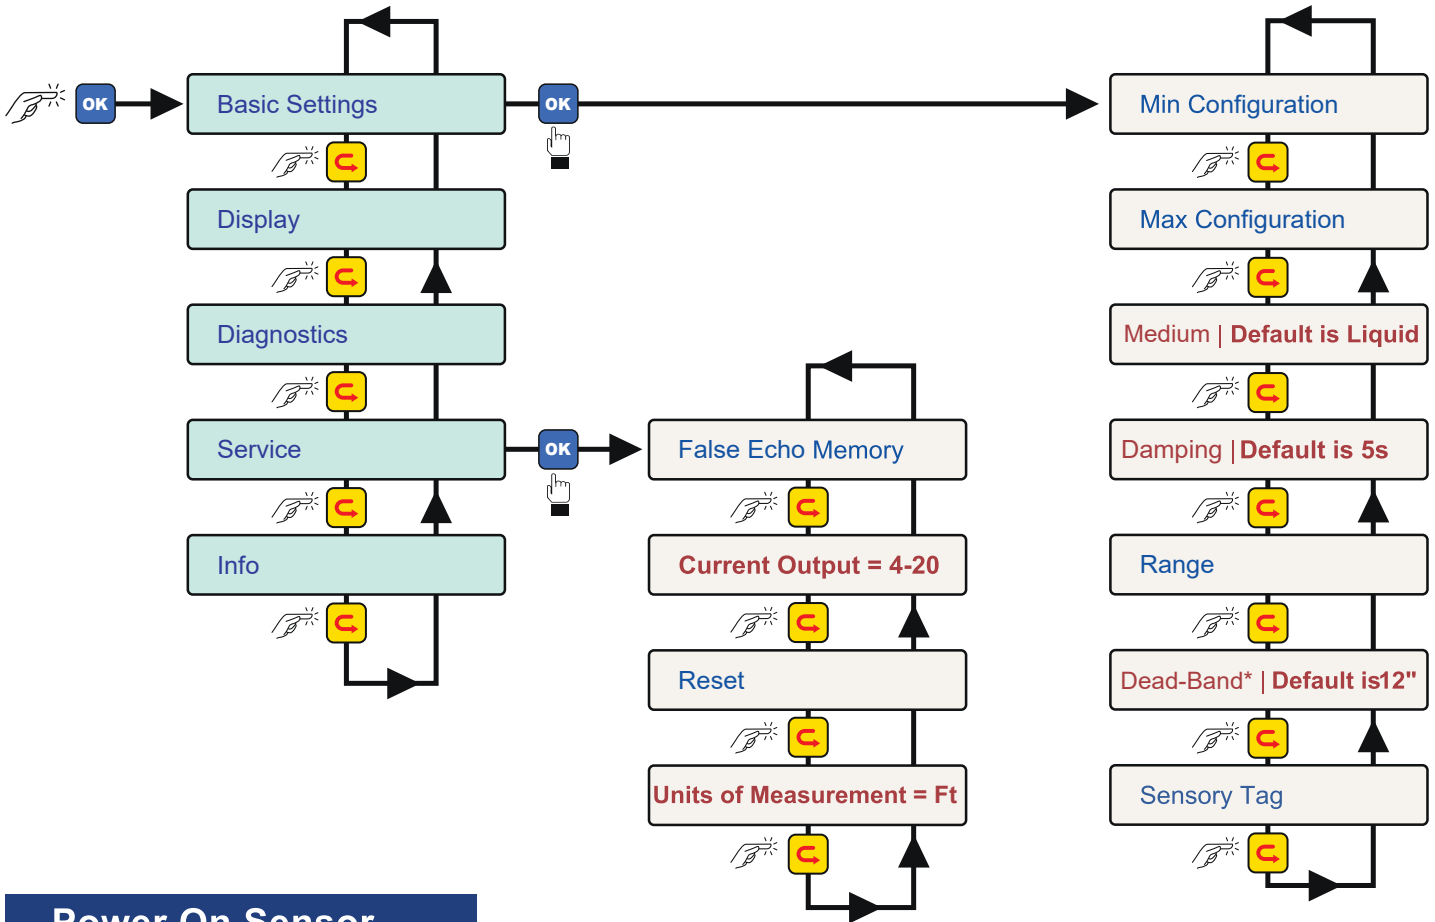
OK

Basic Settings

OK

Min Configuration

Display

Max Configuration

Diagnostics

Medium | Default is Liquid

Service

OK

False Echo Memory

Damping | Default is 5s

Info

Current Output = 4-20

Range

Reset

Dead-Band* | Default is12"

Units of Measurement = Ft

Sensory Tag

Power On Sensor